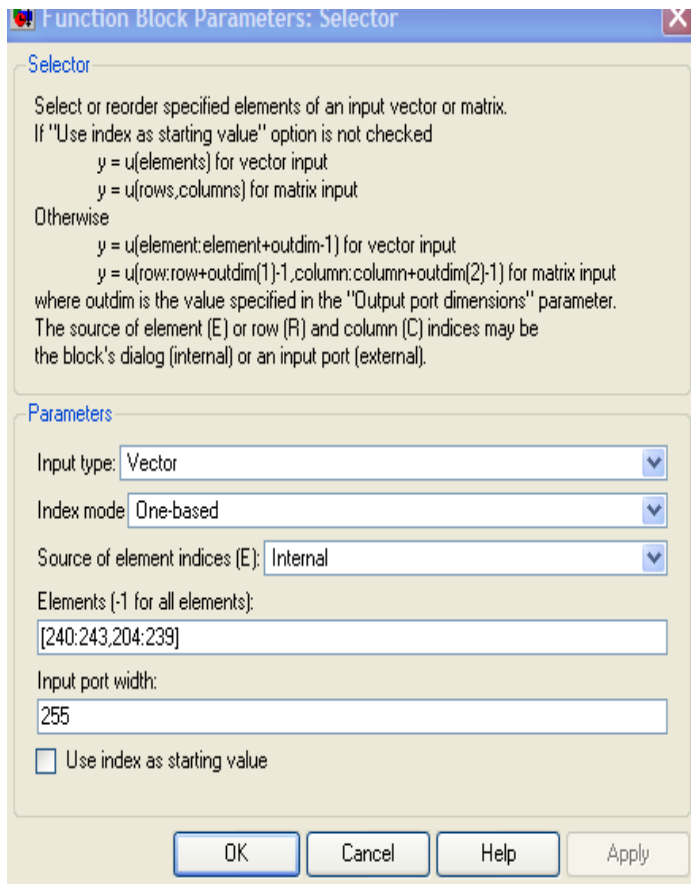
Function Block Parameters: Selector

Selector

Select or reorder specified elements of an input vector or matrix.
If "Use index as starting value" option is not checked
y = u(elements) for vector input
y = u(rows,columns) for matrix input
Otherwise
y = u(element:element+outdim-1) for vector input
y = u(row:row+outdim(1)-1,column:column+outdim(2)-1) for matrix input
where outdim is the value specified in the "Output port dimensions" parameter.
The source of element (E) or row (R) and column (C) indices may be the block's dialog (internal) or an input port (external).

Parameters

Input type: Vector

Index mode One-based

Source of element indices (E): Internal

Elements (-1 for all elements):

[240:243,204:239]

Input port width:

255

Use index as starting value

OK Cancel Help Apply